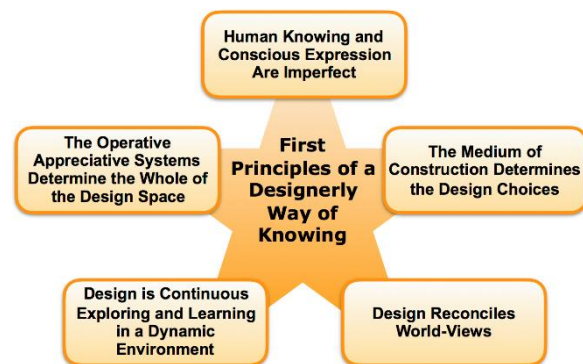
Human Knowing and Conscious Expression Are Imperfect

The Operative Appreciative Systems Determine the Whole of the Design Space

First Principles of a Designerly Way of Knowing

The Medium of Construction Determines the Design Choices

Design is Continuous Exploring and Learning in a Dynamic Environment

Design Reconciles World-Views